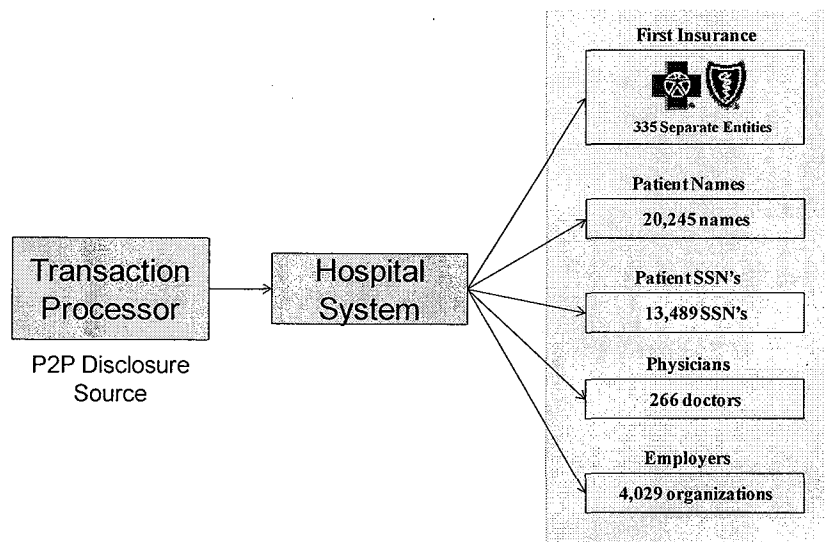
Transaction Processor

P2P Disclosure Source

Hospital System

First Insurance

335 Separate Entities

Patient Names

20,245 names

Patient SSN's

13,489 SSN's

Physicians

266 doctors

Employers

4,029 organizations